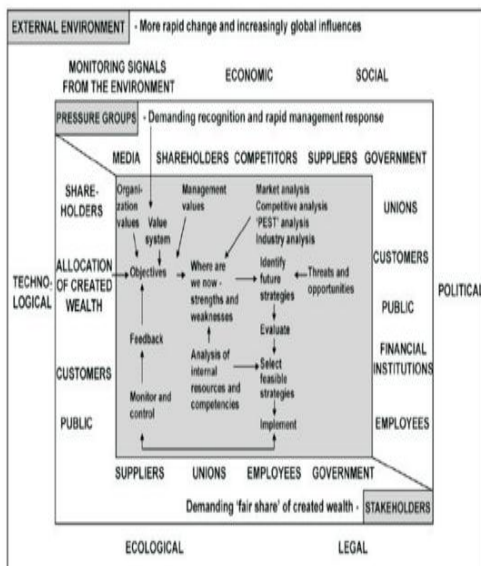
EXTERNAL ENVIRONMENT - More rapid change and increasingly global influences

MONITORING SIGNALS FROM THE ENVIRONMENT

ECONOMIC

SOCIAL

PRESSURE GROUPS - Demanding recognition and rapid management response

MEDIA SHAREHOLDERS COMPETITORS SUPPLIERS GOVERNMENT

SHAREHOLDERS

UNIONS

Organization values

Value system

Management values

Market analysis Competitive analysis 'PEST' analysis Industry analysis

ALLOCATION OF CREATED WEALTH

Objectives

Where are we now - strengths and weaknesses

Identify future strategies

Threats and opportunities

CUSTOMERS

TECHNOLOGICAL

POLITICAL

PUBLIC

Feedback

Evaluate

Analysis of internal resources and competencies

Select feasible strategies

FINANCIAL INSTITUTIONS

CUSTOMERS

Monitor and control

Implement

PUBLIC

EMPLOYEES

SUPPLIERS UNIONS EMPLOYEES GOVERNMENT

Demanding 'fair share' of created wealth - STAKEHOLDERS

ECOLOGICAL

LEGAL